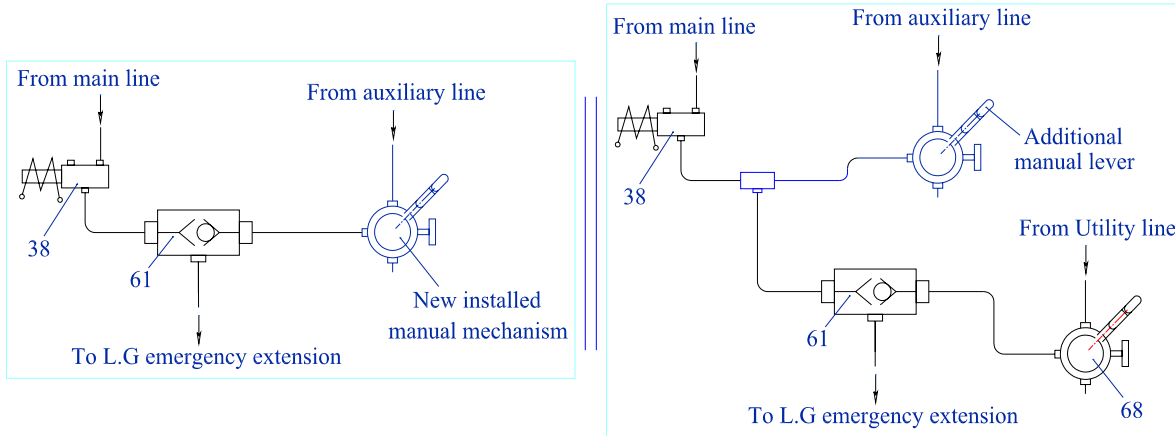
From main line

From auxiliary line

38

61

New installed manual mechanism

To L.G emergency extension

From main line

From auxiliary line

Additional manual lever

38

From Utility line

61

68

To L.G emergency extension